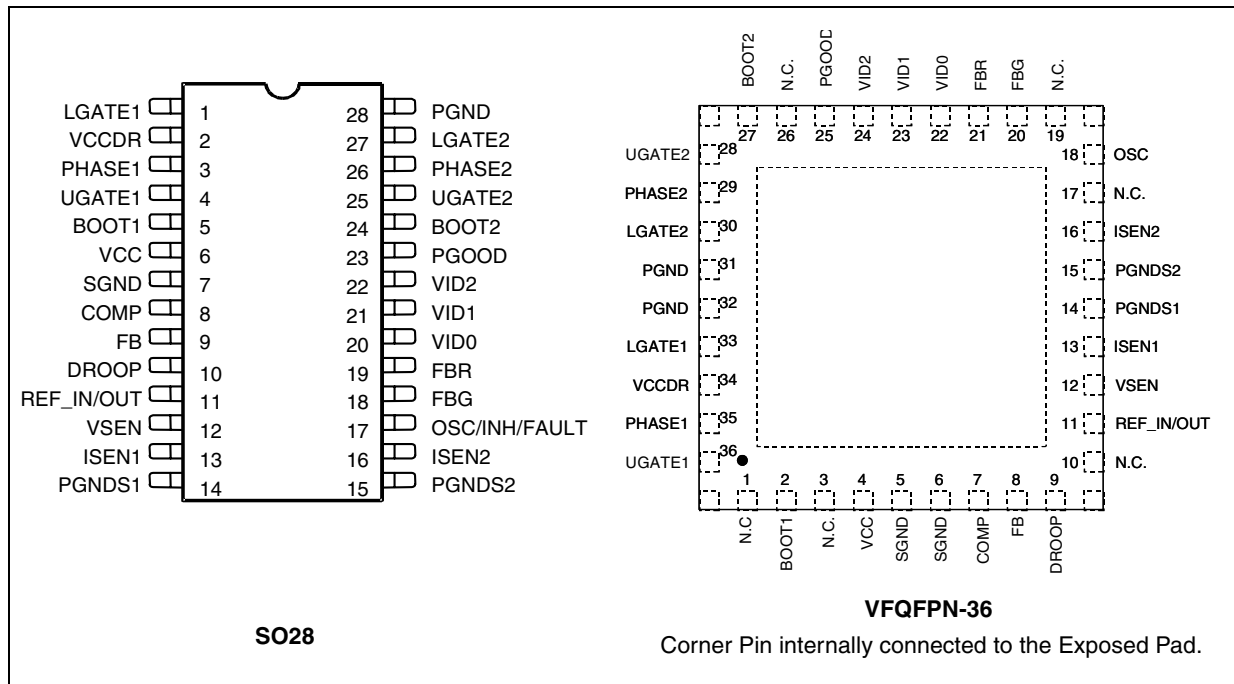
LGATE1 1
VCCDR 2
PHASE1 3
UGATE1 4
BOOT1 5
VCC 6
SGND 7
COMP 8
FB 9
DROOP 10
REF_IN/OUT 11
VSEN 12
ISEN1 13
PGNDS1 14

28 PGND
27 LGATE2
26 PHASE2
25 UGATE2
24 BOOT2
23 PGOOD
22 VID2
21 VID1
20 VID0
19 FBR
18 FBG
17 OSC/INH/FAULT
16 ISEN2
15 PGNDS2

SO28

BOOT2 N.C. PGOOD VID2 VID1 VID0 FBR FBG N.C.
27 26 25 24 23 22 21 20 19

UGATE2 28
PHASE2 29
LGATE2 30
PGND 31
PGND 32
LGATE1 33
VCCDR 34
PHASE1 35
UGATE1 36

18 OSC
17 N.C.
16 ISEN2
15 PGNDS2
14 PGNDS1
13 ISEN1
12 VSEN
11 REF_IN/OUT
10 N.C.

1 2 3 4 5 6 7 8 9
N.C BOOT1 N.C. VCC SGND SGND COMP FB DROOP

VFQFPN-36

Corner Pin internally connected to the Exposed Pad.